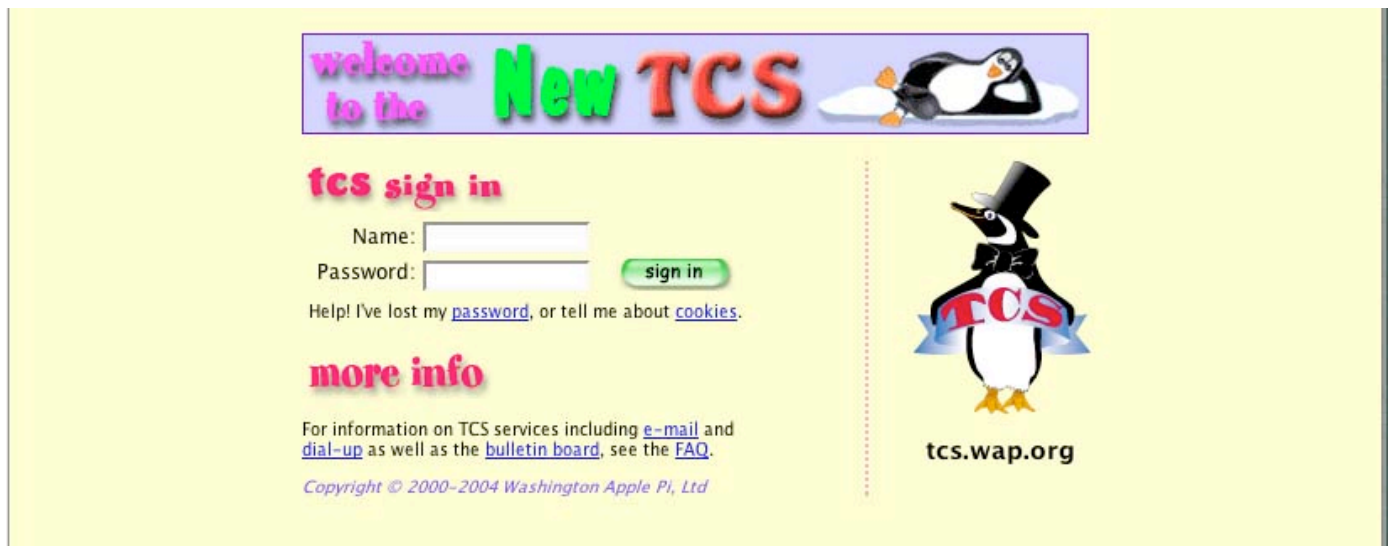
welcome to the New TCS

tcs sign in

Name:

Password:

sign in

Help! I've lost my password, or tell me about cookies.

more info

For information on TCS services including e-mail and dial-up as well as the bulletin board, see the FAQ.

Copyright © 2000-2004 Washington Apple Pi, Ltd

TCS

tcs.wap.org